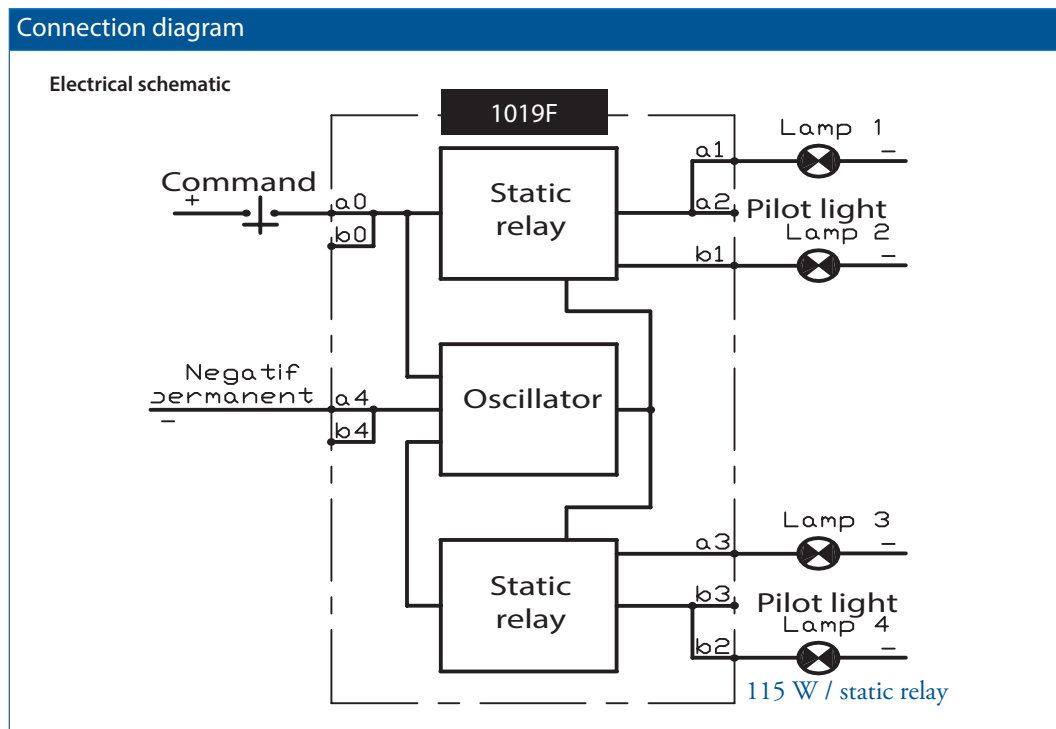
Connection diagram

Electrical schematic

1019F

Command
+
a0
b0

Static relay

a1
a2
b1

Lamp 1
−
Pilot light
Lamp 2
−

Negatif
ᴐermanent
−
a4
b4

Oscillator

Static relay

a3
b3
b2

Lamp 3
−
Pilot light
Lamp 4
−

115 W / static relay